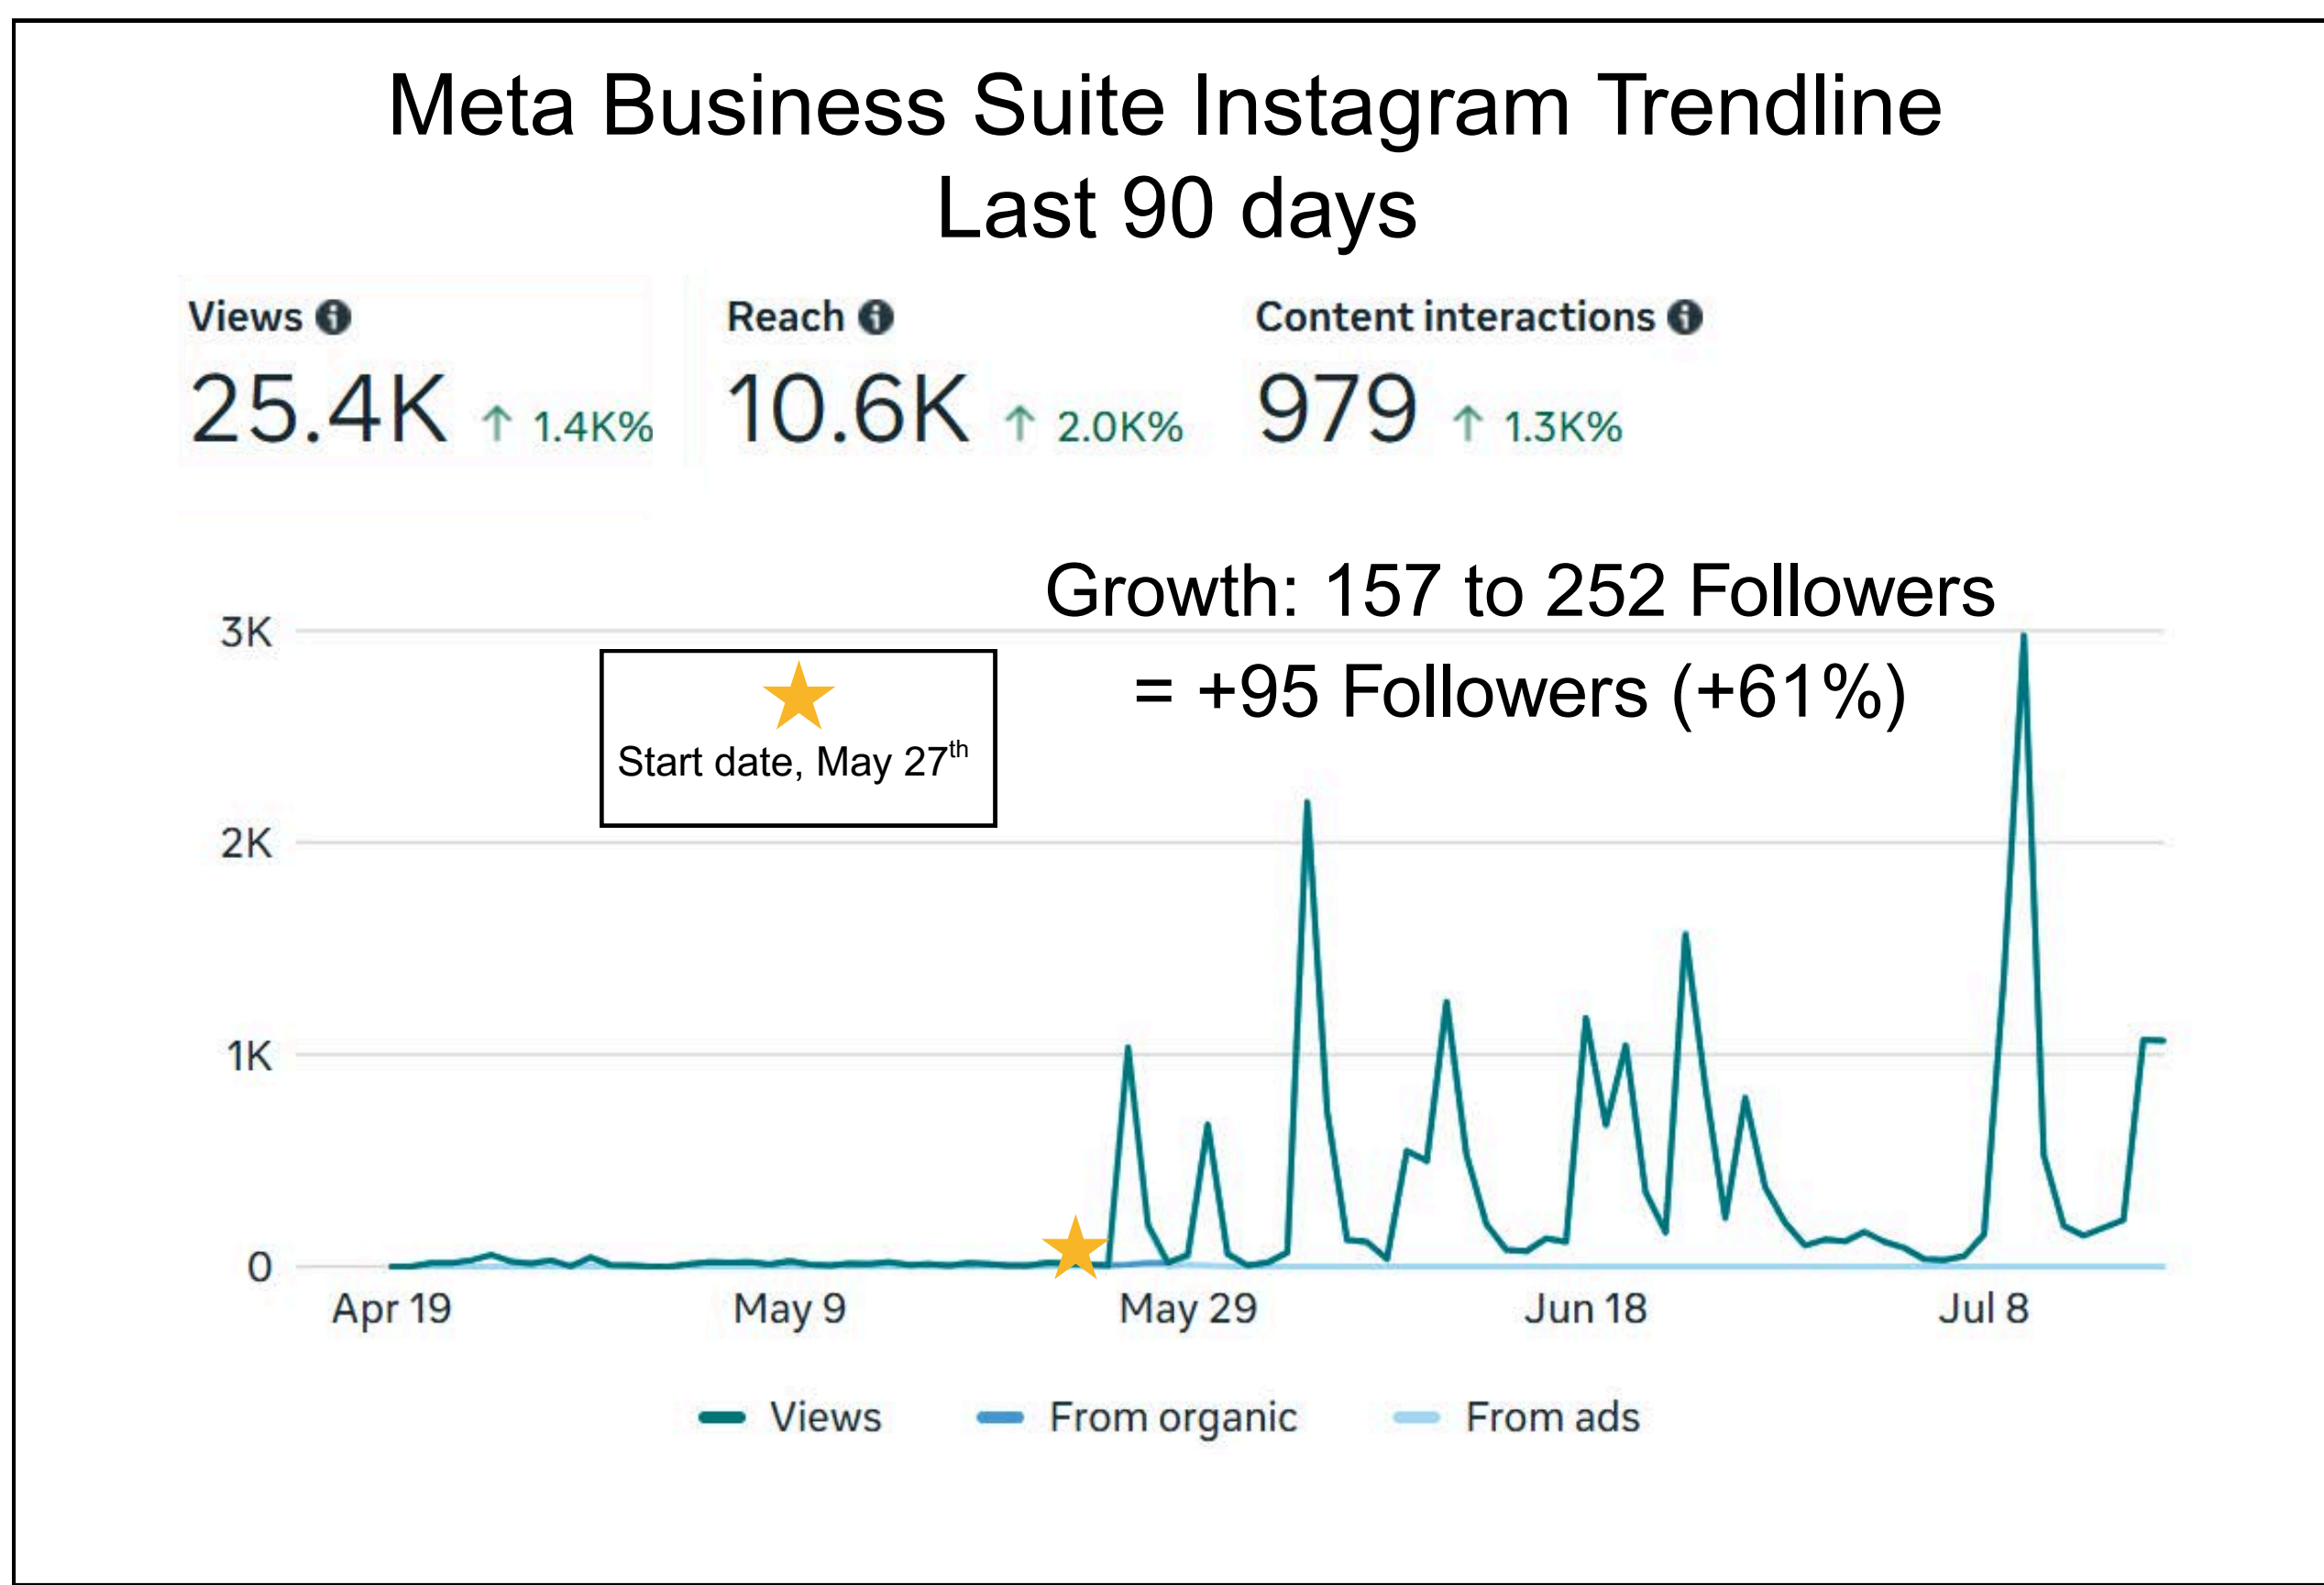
Meta Business Suite Instagram Trendline
Last 90 days

Views
25.4K ↑ 1.4K%

Reach
10.6K ↑ 2.0K%

Content interactions
979 ↑ 1.3K%

Growth: 157 to 252 Followers
= +95 Followers (+61%)

Start date, May 27$^{th}$

3K
2K
1K
0

Apr 19
May 9
May 29
Jun 18
Jul 8

Views
From organic
From ads